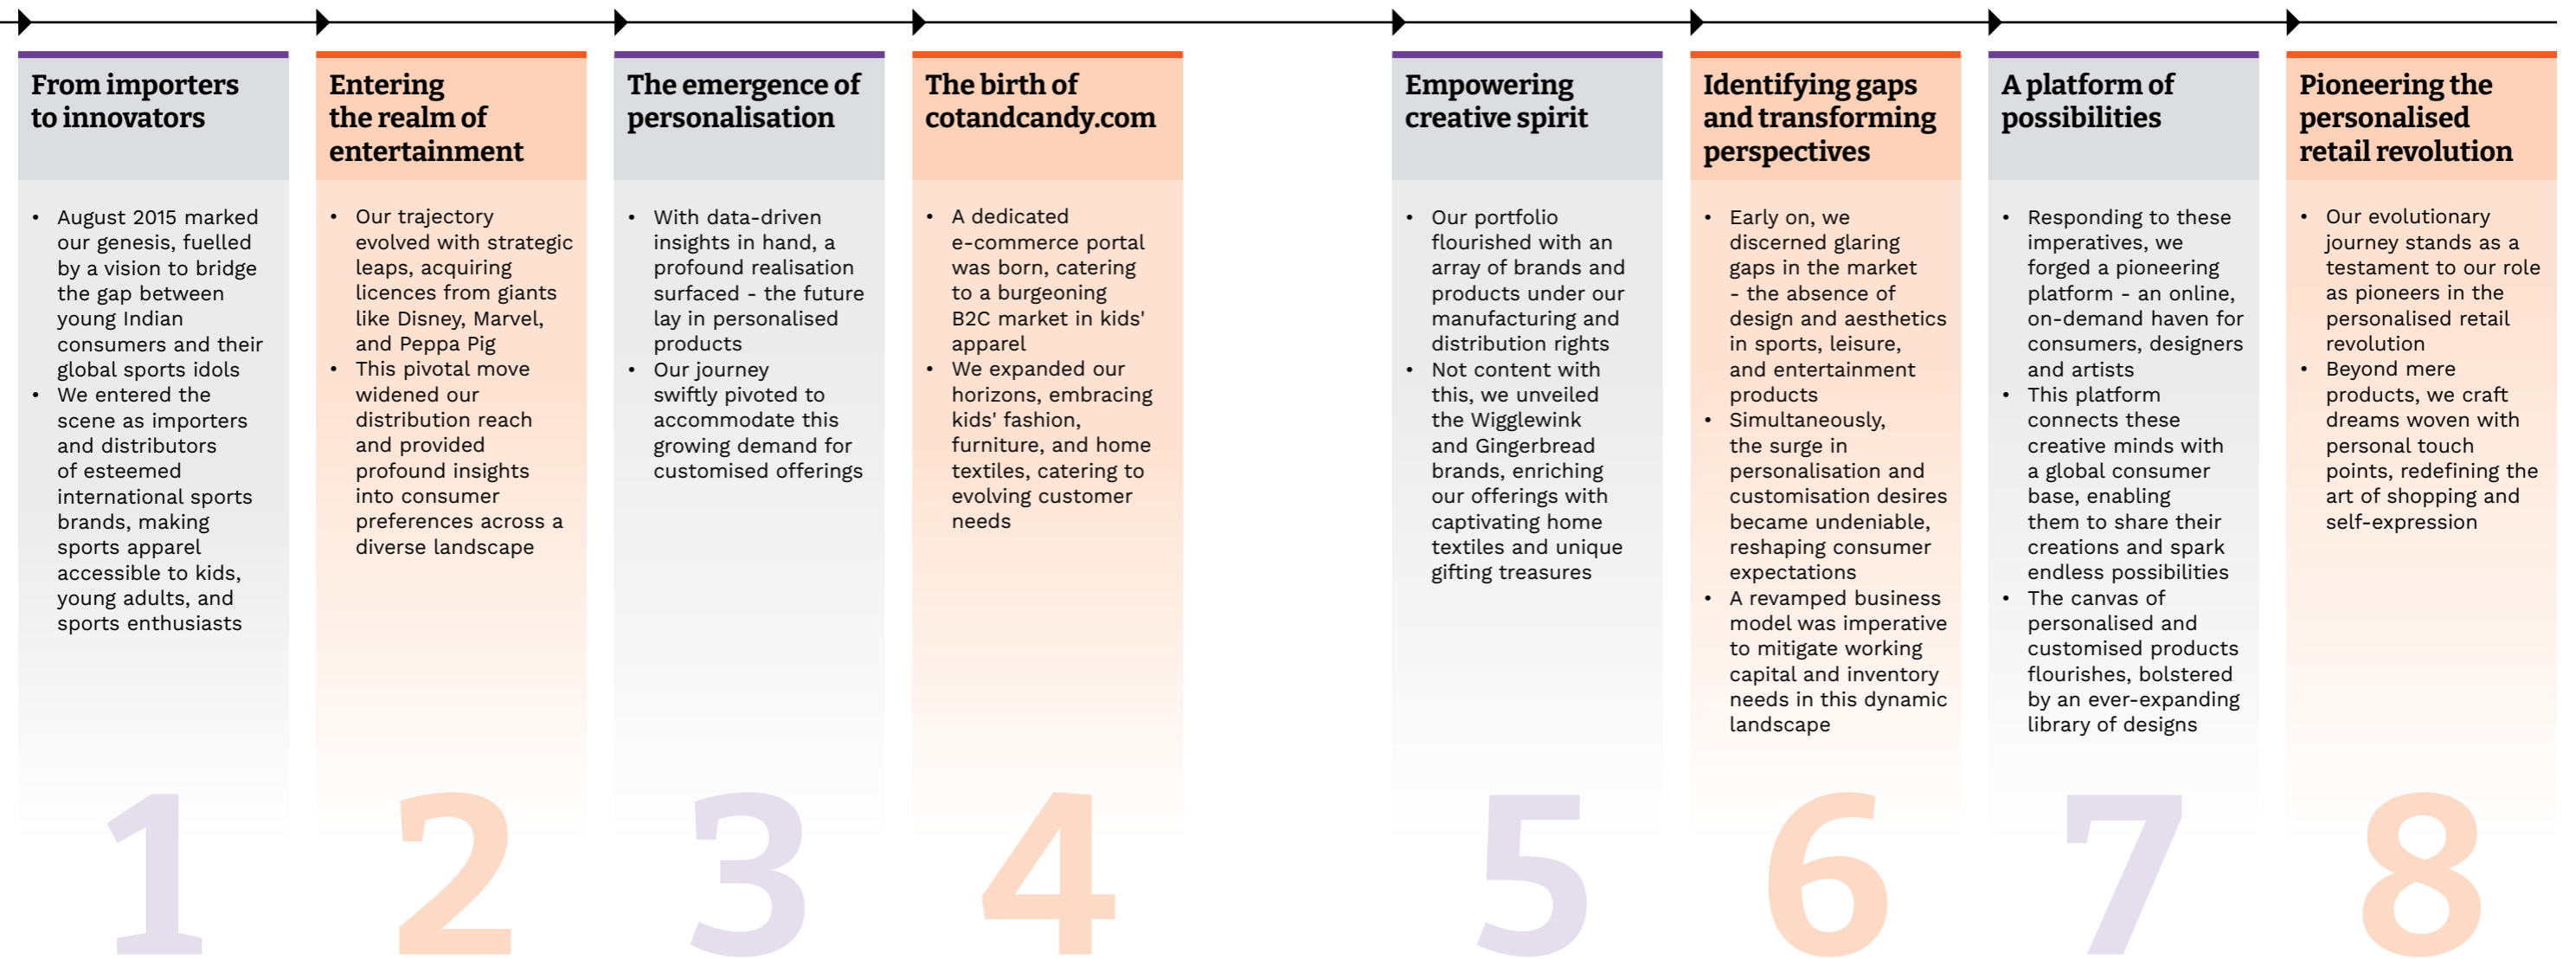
From importers to innovators

- August 2015 marked our genesis, fuelled by a vision to bridge the gap between young Indian consumers and their global sports idols
- We entered the scene as importers and distributors of esteemed international sports brands, making sports apparel accessible to kids, young adults, and sports enthusiasts

1

Entering the realm of entertainment

- Our trajectory evolved with strategic leaps, acquiring licences from giants like Disney, Marvel, and Peppa Pig
- This pivotal move widened our distribution reach and provided profound insights into consumer preferences across a diverse landscape

2

The emergence of personalisation

- With data-driven insights in hand, a profound realisation surfaced - the future lay in personalised products
- Our journey swiftly pivoted to accommodate this growing demand for customised offerings

3

The birth of cotandcandy.com

- A dedicated e-commerce portal was born, catering to a burgeoning B2C market in kids' apparel
- We expanded our horizons, embracing kids' fashion, furniture, and home textiles, catering to evolving customer needs

4

Empowering creative spirit

- Our portfolio flourished with an array of brands and products under our manufacturing and distribution rights
- Not content with this, we unveiled the Wigglewink and Gingerbread brands, enriching our offerings with captivating home textiles and unique gifting treasures

5

Identifying gaps and transforming perspectives

- Early on, we discerned glaring gaps in the market - the absence of design and aesthetics in sports, leisure, and entertainment products
- Simultaneously, the surge in personalisation and customisation desires became undeniable, reshaping consumer expectations
- A revamped business model was imperative to mitigate working capital and inventory needs in this dynamic landscape

6

A platform of possibilities

- Responding to these imperatives, we forged a pioneering platform - an online, on-demand haven for consumers, designers and artists
- This platform connects these creative minds with a global consumer base, enabling them to share their creations and spark endless possibilities
- The canvas of personalised and customised products flourishes, bolstered by an ever-expanding library of designs

7

Pioneering the personalised retail revolution

- Our evolutionary journey stands as a testament to our role as pioneers in the personalised retail revolution
- Beyond mere products, we craft dreams woven with personal touch points, redefining the art of shopping and self-expression

8